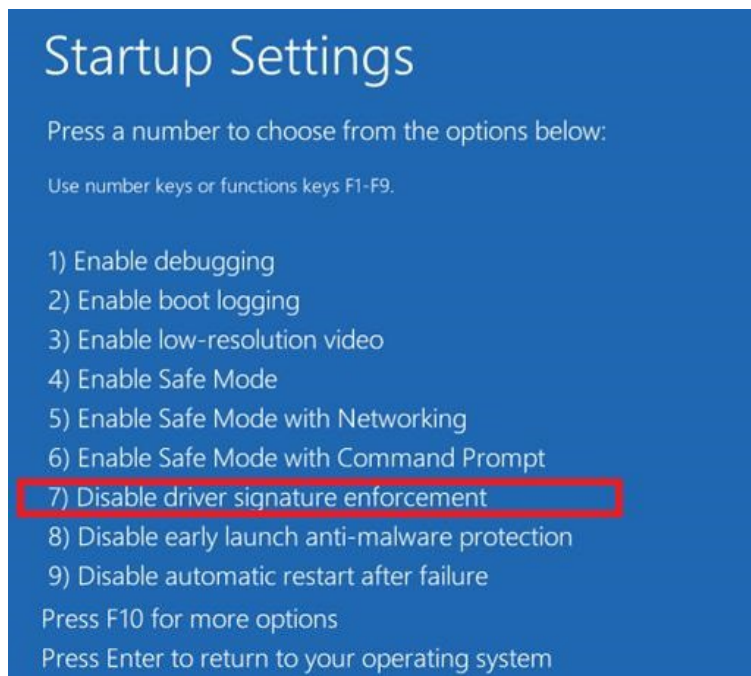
Startup Settings

Press a number to choose from the options below:

Use number keys or functions keys F1-F9.

1) Enable debugging
2) Enable boot logging
3) Enable low-resolution video
4) Enable Safe Mode
5) Enable Safe Mode with Networking
6) Enable Safe Mode with Command Prompt
7) Disable driver signature enforcement
8) Disable early launch anti-malware protection
9) Disable automatic restart after failure

Press F10 for more options
Press Enter to return to your operating system